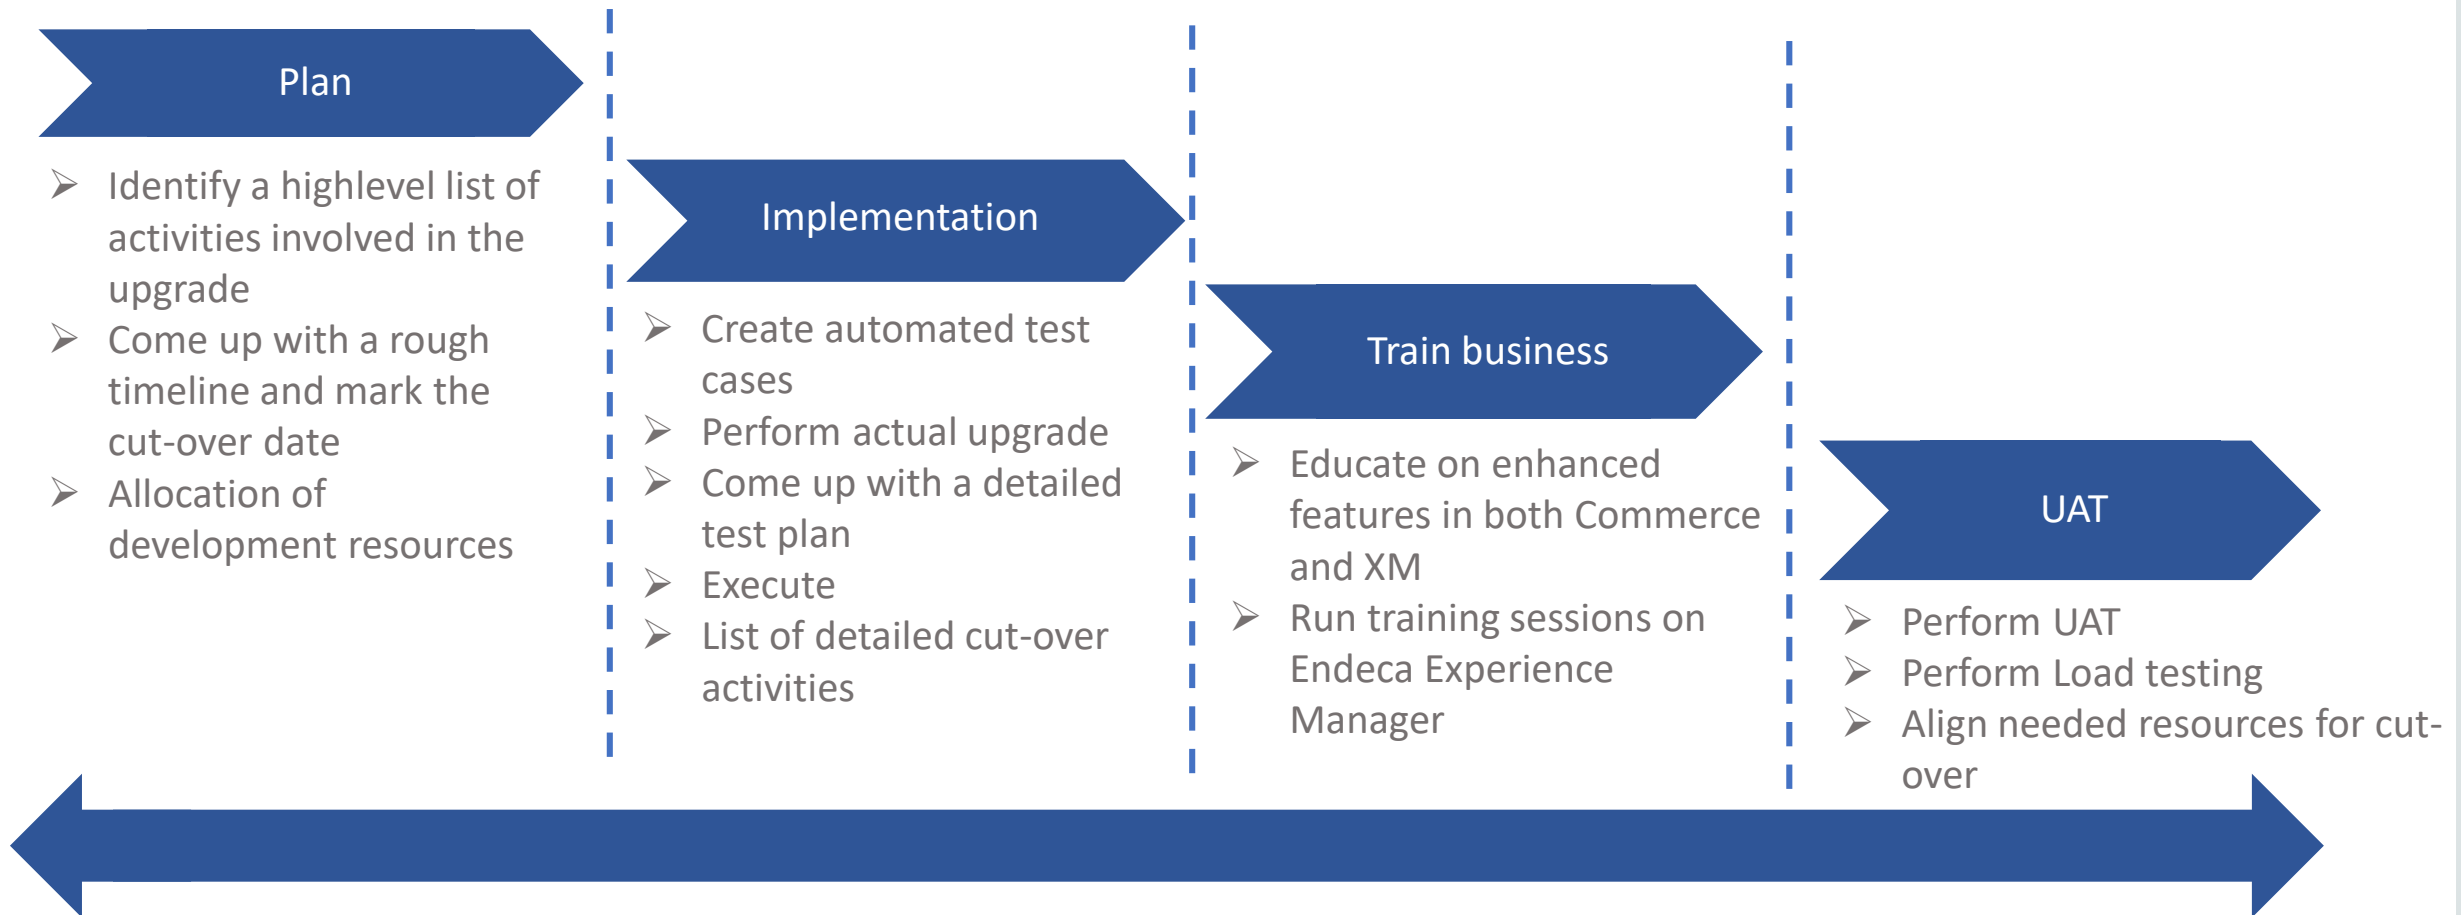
Plan

➢ Identify a highlevel list of activities involved in the upgrade
➢ Come up with a rough timeline and mark the cut-over date
➢ Allocation of development resources

Implementation

➢ Create automated test cases
➢ Perform actual upgrade
➢ Come up with a detailed test plan
➢ Execute
➢ List of detailed cut-over activities

Train business

➢ Educate on enhanced features in both Commerce and XM
➢ Run training sessions on Endeca Experience Manager

UAT

➢ Perform UAT
➢ Perform Load testing
➢ Align needed resources for cut-over